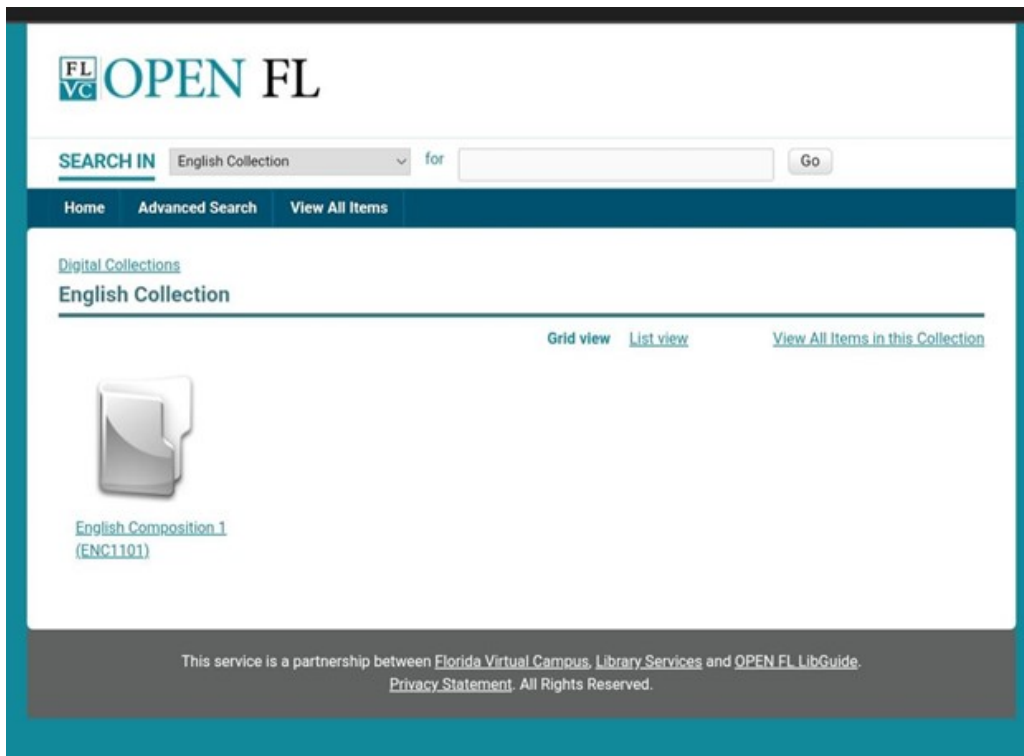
FL VC OPEN FL

SEARCH IN English Collection for Go

Home Advanced Search View All Items

Digital Collections

English Collection

Grid view List view View All Items in this Collection

English Composition 1 (ENC1101)

This service is a partnership between Florida Virtual Campus, Library Services and OPEN FL LibGuide.
Privacy Statement. All Rights Reserved.